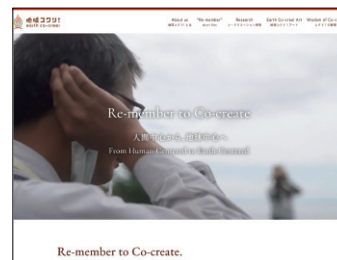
地球コウソ!
earth co-create

About us
"Re-member"
Research
Earth Co-creat Art
Member of Co-

Re-member to Co-create

人間中心から、地球中心へ。
From Human Centered to Earth Centered

Re-member to Co-create.